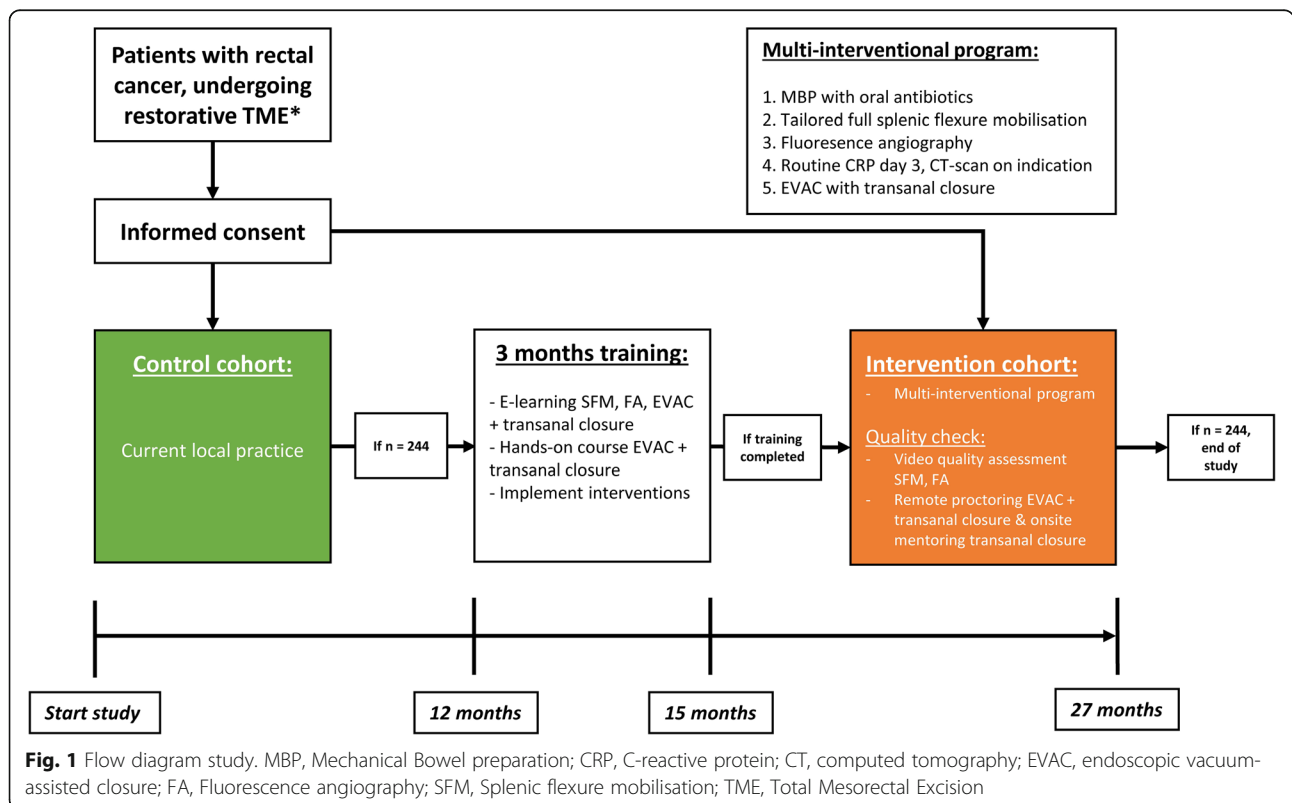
Patients with rectal cancer, undergoing restorative TME*

Multi-interventional program:

1. MBP with oral antibiotics
2. Tailored full splenic flexure mobilisation
3. Fluoresence angiography
4. Routine CRP day 3, CT-scan on indication
5. EVAC with transanal closure

Informed consent

Control cohort:

Current local practice

If n = 244

3 months training:

- E-learning SFM, FA, EVAC + transanal closure
- Hands-on course EVAC + transanal closure
- Implement interventions

If training completed

Intervention cohort:

- Multi-interventional program

Quality check:

- Video quality assessment SFM, FA
- Remote proctoring EVAC + transanal closure & onsite mentoring transanal closure

If n = 244, end of study

Start study

12 months

15 months

27 months

Fig. 1 Flow diagram study. MBP, Mechanical Bowel preparation; CRP, C-reactive protein; CT, computed tomography; EVAC, endoscopic vacuum-assisted closure; FA, Fluorescence angiography; SFM, Splenic flexure mobilisation; TME, Total Mesorectal Excision